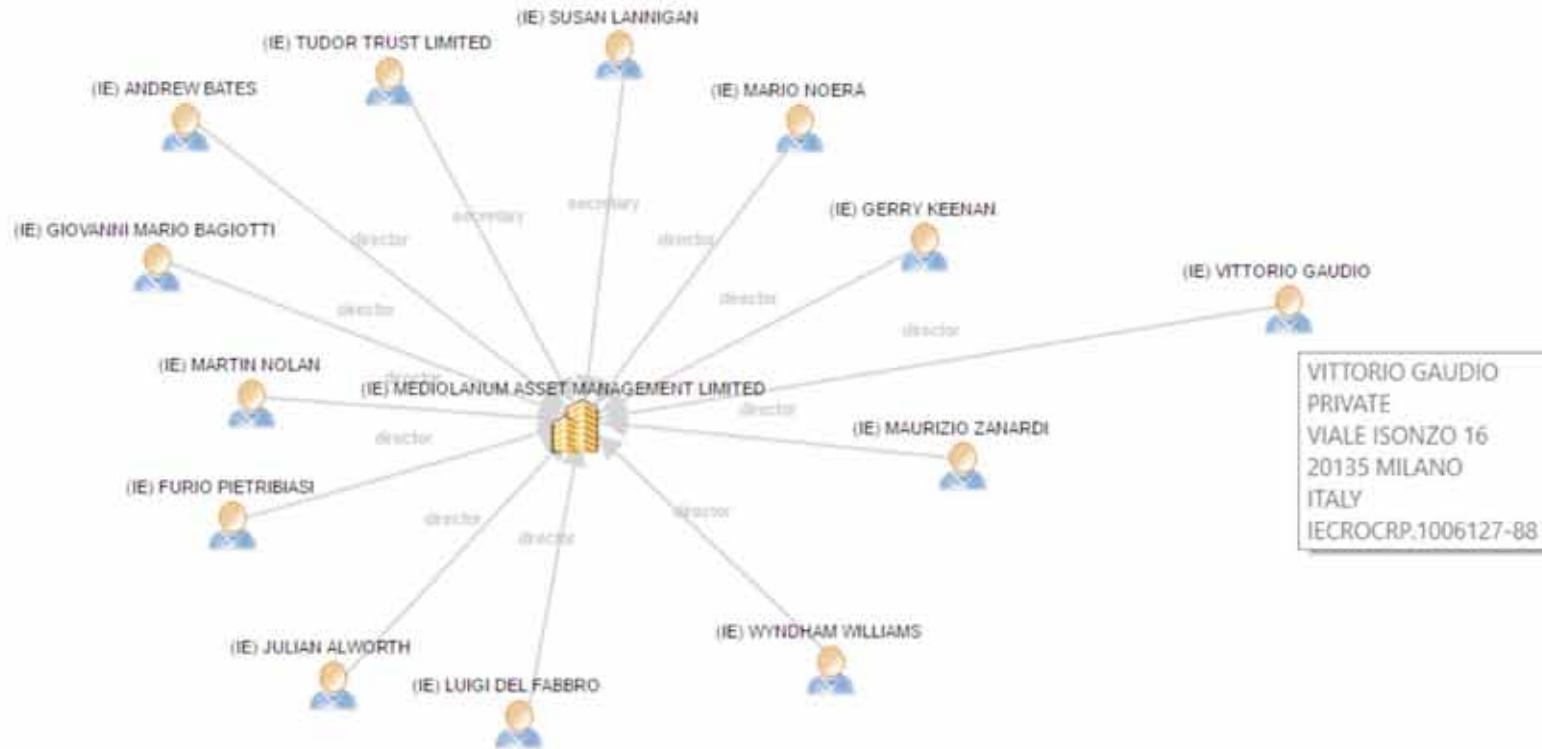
(IE) SUSAN LANNIGAN
(IE) TUDOR TRUST LIMITED
(IE) ANDREW BATES
(IE) MARIO NOERA
secretary
secretary
director
director
(IE) GERRY KEENAN
(IE) GIOVANNI MARIO BAGIOTTI
director
director
(IE) VITTORIO GAUDIO
director
(IE) MARTIN NOLAN
director
(IE) MEDIOLANUM ASSET MANAGEMENT LIMITED
director
director
(IE) MAURIZIO ZANARDI
(IE) FURIO PIETRIBIASI
director
director
director
(IE) JULIAN ALWORTH
(IE) WYNDHAM WILLIAMS
(IE) LUIGI DEL FABBRO

VITTORIO GAUDIO
PRIVATE
VIALE ISONZO 16
20135 MILANO
ITALY
IECROCRP.1006127-88